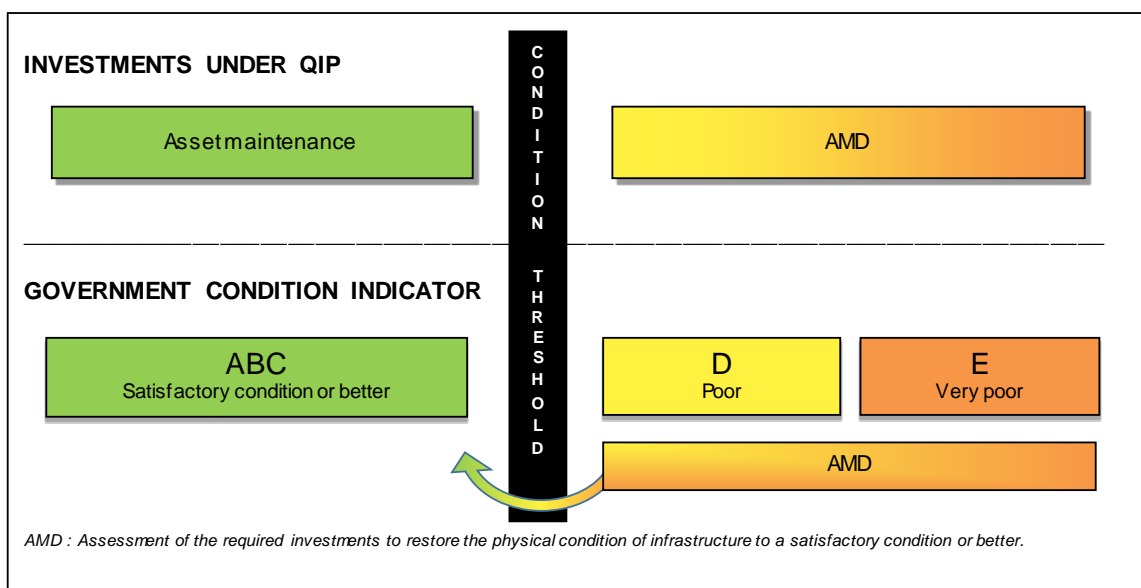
INVESTMENTS UNDER QIP

Asset maintenance

AMD

CONDITION THRESHOLD

GOVERNMENT CONDITION INDICATOR

ABC
Satisfactory condition or better

D
Poor

E
Very poor

AMD

AMD : Assessment of the required investments to restore the physical condition of infrastructure to a satisfactory condition or better.